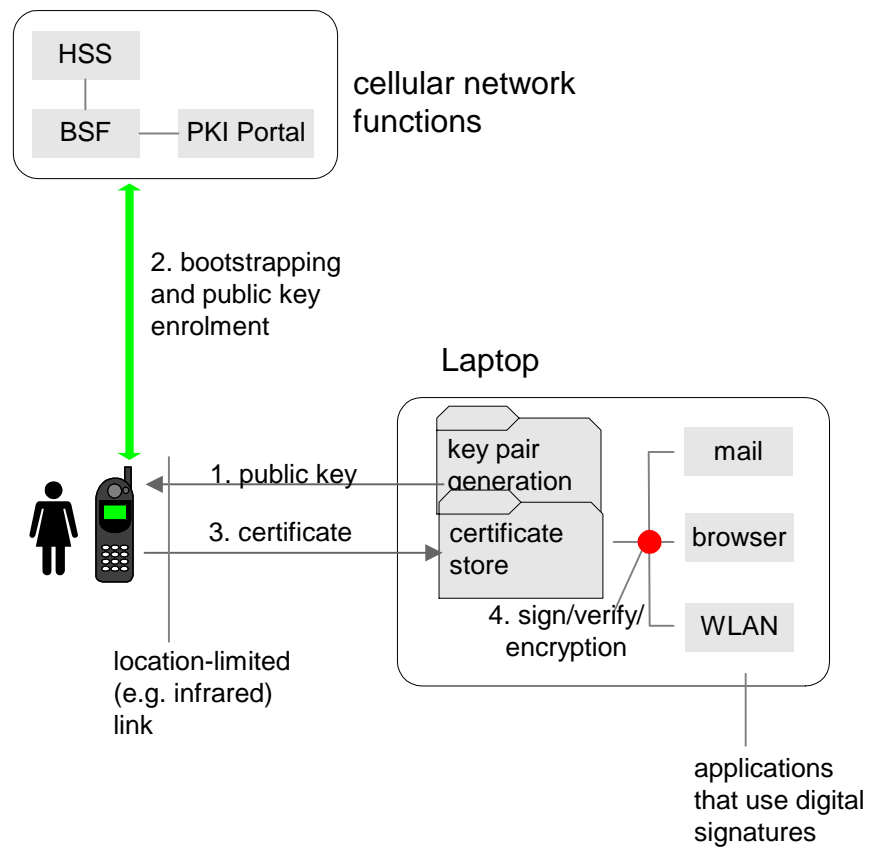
HSS

BSF

PKI Portal

cellular network functions

2. bootstrapping and public key enrolment

Laptop

key pair generation

1. public key

3. certificate

certificate store

mail

browser

WLAN

4. sign/verify/ encryption

location-limited (e.g. infrared) link

applications that use digital signatures